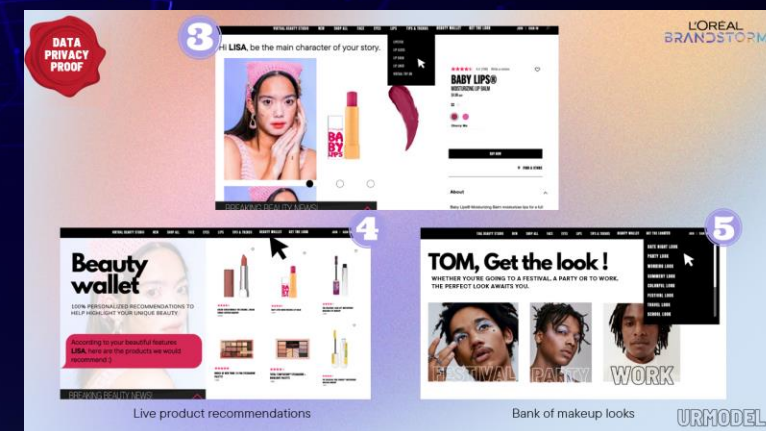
DATA PRIVACY PROOF

L'ORÉAL BRANDSTORM

3

Hi LISA, be the main character of your story.

BABY LIPS

BABY LIPS®

MOISTURIZING LIP BALM

BUY NOW

About

BREAKING BEAUTY NEWS!

4

Beauty wallet

100% PERSONALIZED RECOMMENDATIONS TO HELP HIGHLIGHT YOUR UNIQUE BEAUTY

According to your beautiful features LISA, here are the products we would recommend :)

BREAKING BEAUTY NEWS!

Live product recommendations

5

TOM, Get the look !

WHETHER YOU'RE GOING TO A FESTIVAL, A PARTY OR TO WORK. THE PERFECT LOOK AWAITS YOU.

DATE NIGHT LOOK
PARTY LOOK
WORKING LOOK
SUMMERY LOOK
COLORFUL LOOK
FESTIVE LOOK
TRAVEL LOOK
SCHOOL LOOK

FESTIVAL

PARTY

WORK

Bank of makeup looks

URMODEL